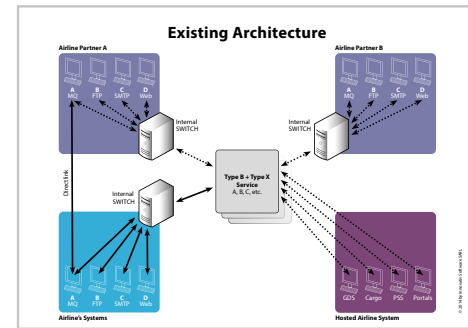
Existing Architecture

Airline Partner A

A MQ
B FTP
C SMTP
D Web

Internal SWITCH

Airline Partner B

A MQ
B FTP
C SMTP
D Web

Internal SWITCH

Directlink

Internal SWITCH

Type B + Type X Service
A, B, C, etc.

A MQ
B FTP
C SMTP
D Web

Airline's Systems

GDS
Cargo
PSS
Portals

Hosted Airline System

© 2014 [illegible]